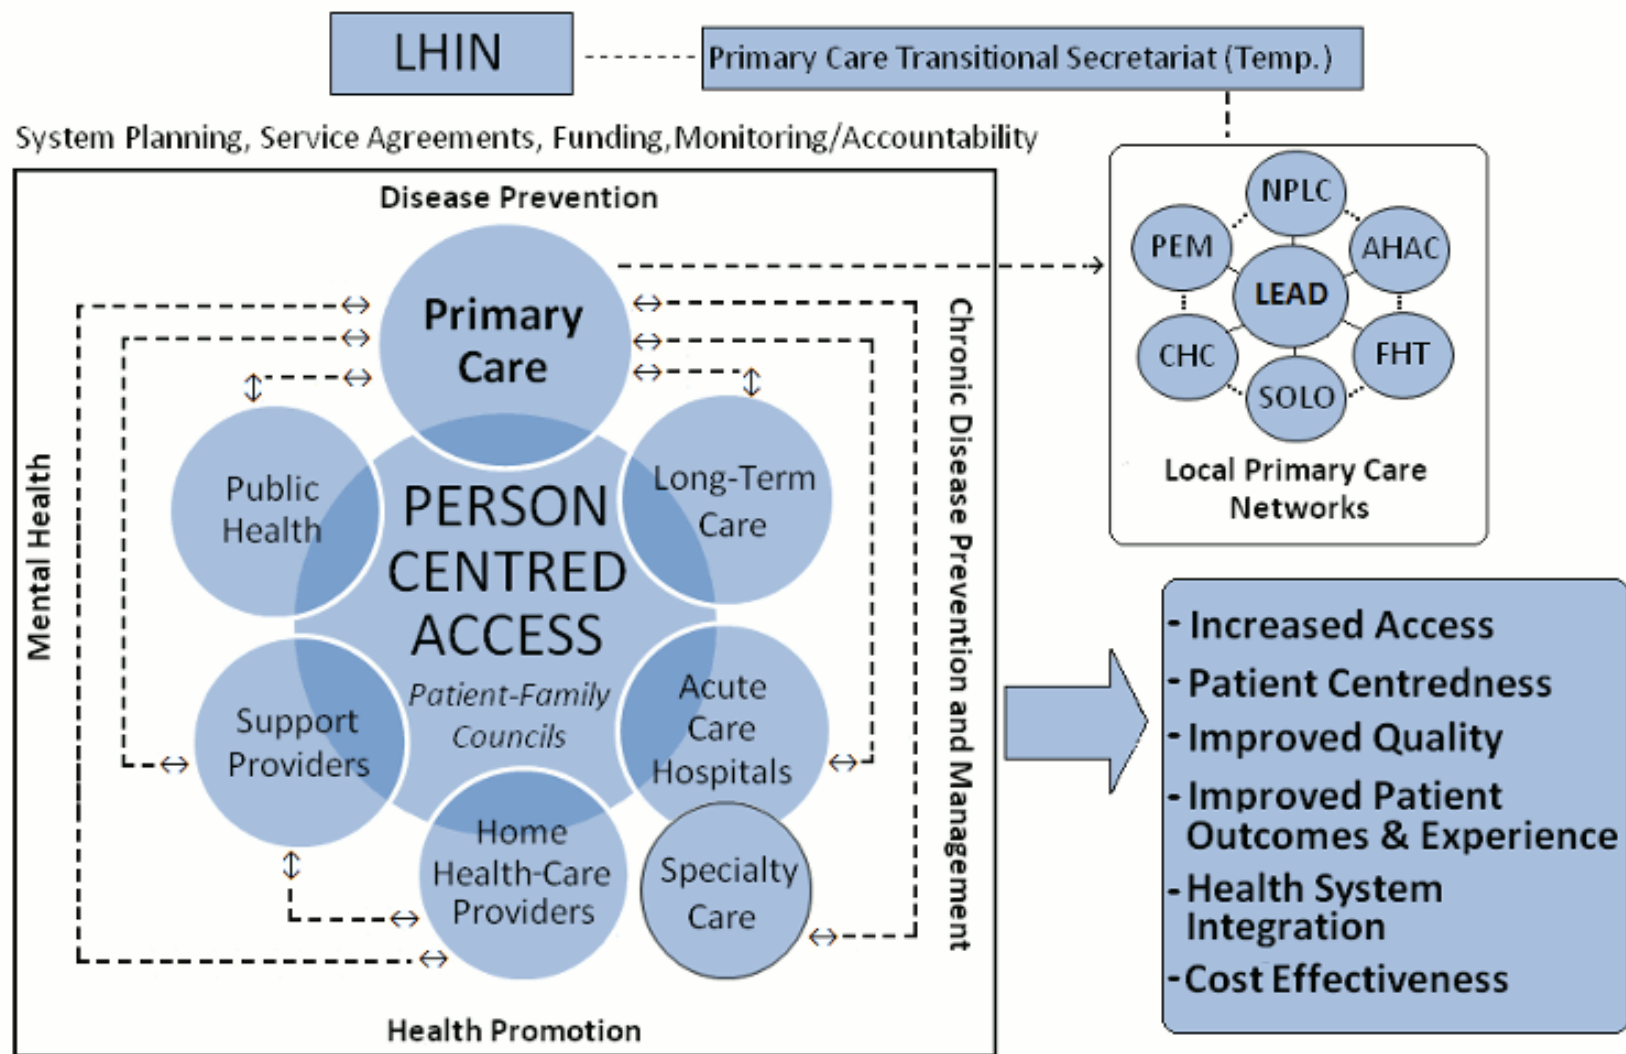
LHIN

Primary Care Transitional Secretariat (Temp.)

System Planning, Service Agreements, Funding, Monitoring/Accountability

Disease Prevention

Mental Health

Chronic Disease Prevention and Management

Primary Care

Public Health

PERSON CENTRED ACCESS

Patient-Family Councils

Long-Term Care

Support Providers

Acute Care Hospitals

Home Health-Care Providers

Specialty Care

Health Promotion

NPLC

PEM

AHAC

LEAD

CHC

FHT

SOLO

Local Primary Care Networks

- Increased Access
- Patient Centredness
- Improved Quality
- Improved Patient Outcomes & Experience
- Health System Integration
- Cost Effectiveness